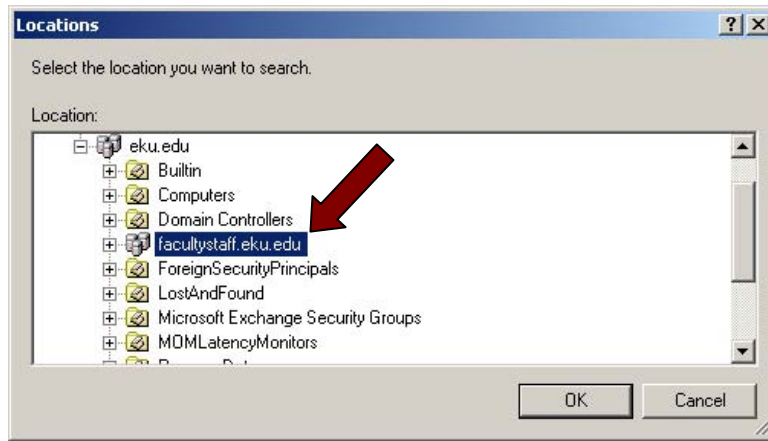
Locations

?X

Select the location you want to search.

Location:

eku.edu
Builtin
Computers
Domain Controllers
facultystaff.eku.edu
ForeignSecurityPrincipals
LostAndFound
Microsoft Exchange Security Groups
MOMLatencyMonitors
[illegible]

OK

Cancel